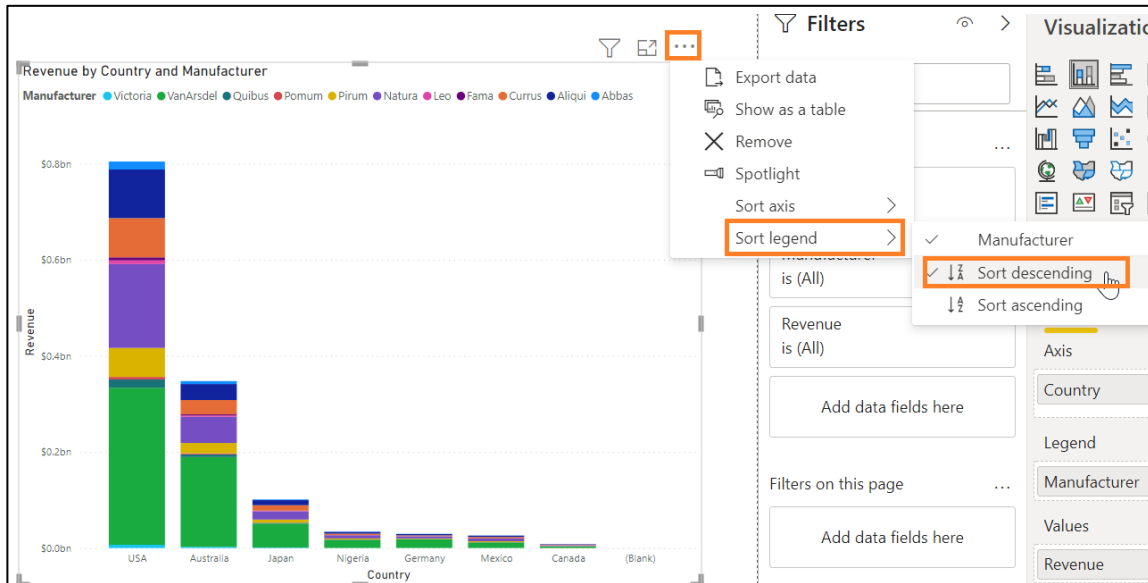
Revenue by Country and Manufacturer

Manufacturer ● Victoria ● VanArsdel ● Quibus ● Pomum ● Pirum ● Natura ● Leo ● Fama ● Currus ● Aliqui ● Abbas

$0.8bn
$0.6bn
$0.4bn
$0.2bn
$0.0bn

Revenue

USA Australia Japan Nigeria Germany Mexico Canada (Blank)

Country

...

Export data
Show as a table
Remove
Spotlight
Sort axis
Sort legend

Manufacturer
Sort descending
Sort ascending

Filters

...

Manufacturer
is (All)

Revenue
is (All)

Add data fields here

Filters on this page ...

Add data fields here

Visualizatio

Axis
Country

Legend
Manufacturer

Values
Revenue